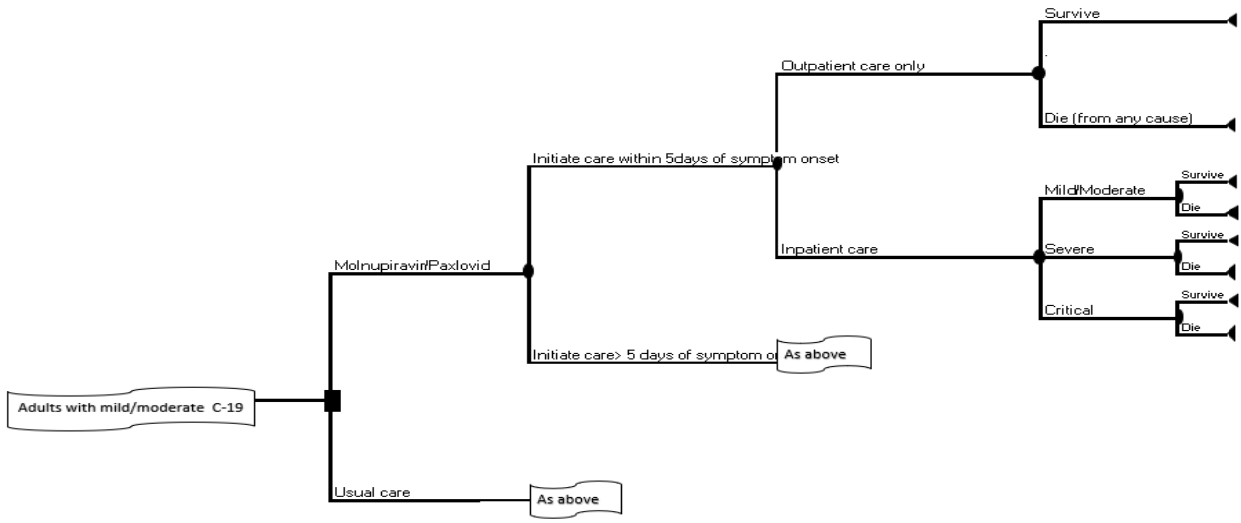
Adults with mild/moderate C-19

Molnupiravir/Paxlovid

Initiate care within 5days of symptom onset

Outpatient care only

Survive

Die (from any cause)

Inpatient care

Mild/Moderate

Survive

Die

Severe

Survive

Die

Critical

Survive

Die

Initiate care> 5 days of symptom o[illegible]

As above

Usual care

As above